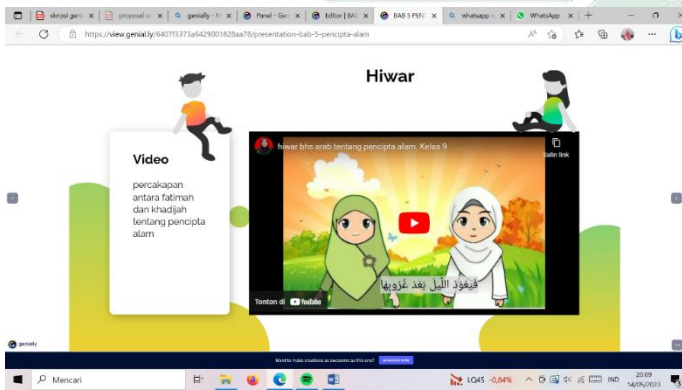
skripsi gen ×
proposal sk ×
genially - M ×
Panel - Gen ×
Editor | BAB ×
BAB 5 PEN ×
whatsapp ×
WhatsApp ×
+

https://view.genial.ly/6407f3373a6429001828aa78/presentation-bab-5-pencipta-alam

Hiwar

Video

percakapan antara fatimah dan khadijah tentang pencipta alam

hiwar bhs arab tentang pencipta alam. Kelas 9

Salin link

فَيَعُودُ اللَّيْلُ بَعْدَ غُرُوبِهَا

Tonton di YouTube

genially

Want to make creations as awesome as this one?

Mencari

LQ45 -0,84%

IND

20.09
14/05/2023